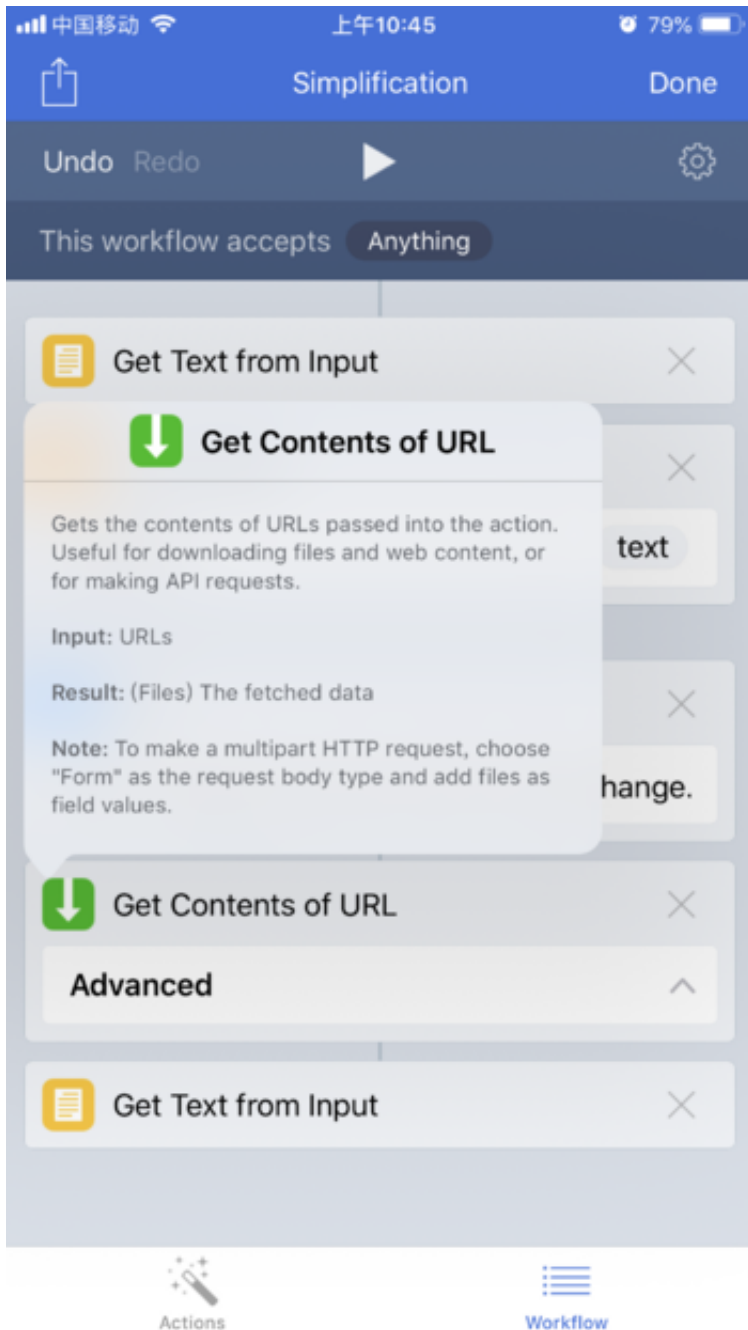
中国移动 上午10:45 79%

Simplification Done

Undo Redo

This workflow accepts Anything

Get Text from Input

Get Contents of URL

Gets the contents of URLs passed into the action. Useful for downloading files and web content, or for making API requests.

Input: URLs

Result: (Files) The fetched data

Note: To make a multipart HTTP request, choose "Form" as the request body type and add files as field values.

text

hange.

Get Contents of URL

Advanced

Get Text from Input

Actions

Workflow